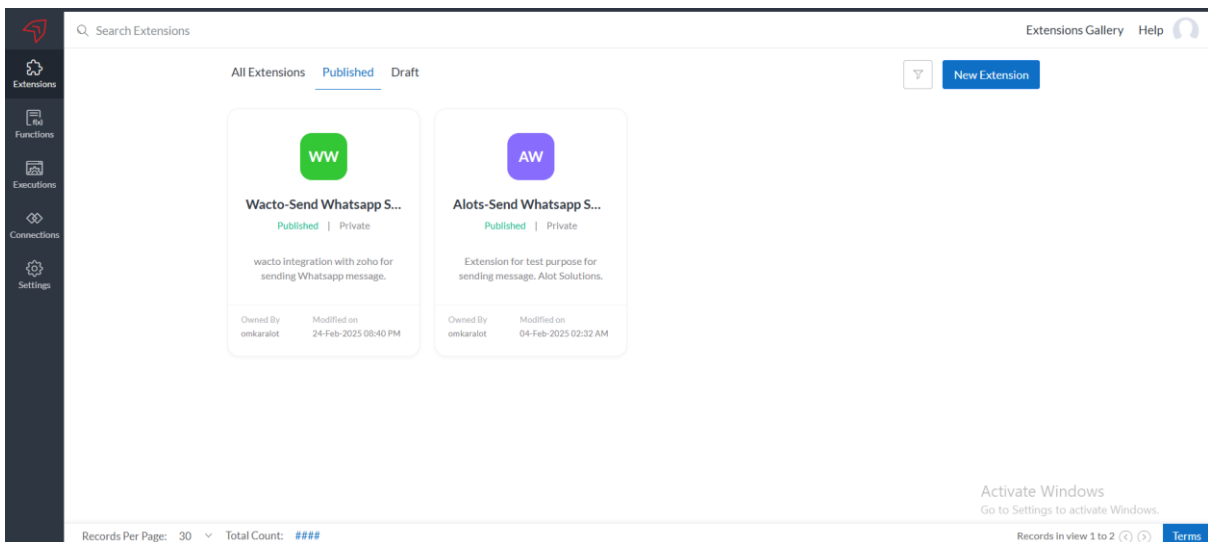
Search Extensions

Extensions Gallery Help

Extensions
Functions
Executions
Connections
Settings

All Extensions Published Draft

New Extension

WW
Wacto-Send Whatsapp S...
Published | Private
wacto integration with zoho for sending Whatsapp message.
Owned By
omkaralot
Modified on
24-Feb-2025 08:40 PM

AW
Alots-Send Whatsapp S...
Published | Private
Extension for test purpose for sending message. Alot Solutions.
Owned By
omkaralot
Modified on
04-Feb-2025 02:32 AM

Activate Windows
Go to Settings to activate Windows.

Records Per Page: 30 Total Count: ####

Records in view 1 to 2

Terms